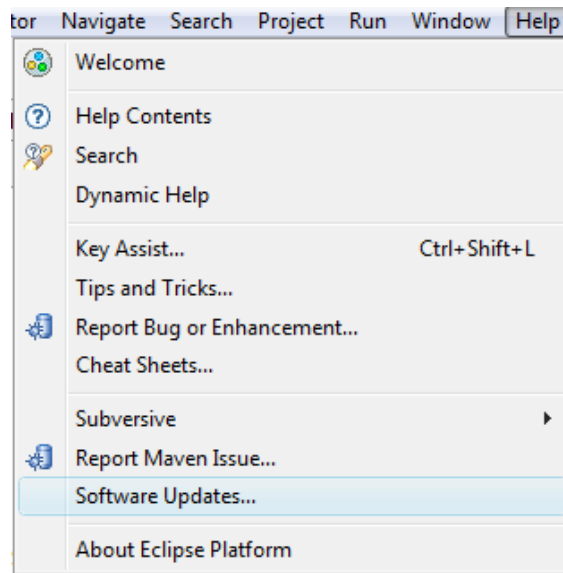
tor Navigate Search Project Run Window Help

Welcome

Help Contents
Search
Dynamic Help

Key Assist... Ctrl+Shift+L
Tips and Tricks...
Report Bug or Enhancement...
Cheat Sheets...

Subversive
Report Maven Issue...
Software Updates...

About Eclipse Platform